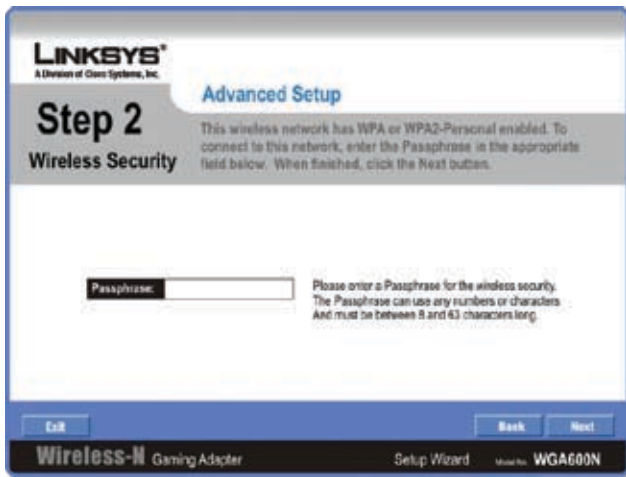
LINKSYS®
A Division of Cisco Systems, Inc.

Step 2
Wireless Security

Advanced Setup

This wireless network has WPA or WPA2-Personal enabled. To connect to this network, enter the Passphrase in the appropriate field below. When finished, click the Next button.

Passphrase:

Please enter a Passphrase for the wireless security. The Passphrase can use any numbers or characters And must be between 8 and 63 characters long.

Exit

Back

Next

Wireless-N Gaming Adapter

Setup Wizard

Model No. WGA600N